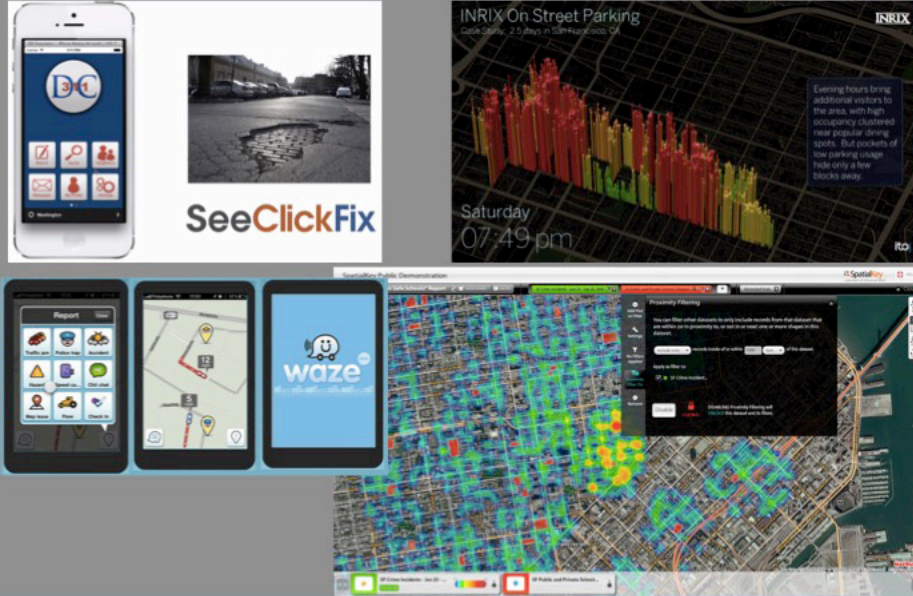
DC 311

Washington

SeeClickFix

INRIX On Street Parking

Case Study: 2.5 days in San Francisco, CA

INRIX

Evening hours bring additional visitors to the area, with high occupancy clustered near popular dining spots. But pockets of low parking usage hide only a few blocks away.

Saturday

07:49 pm

ito

Report

Close

Traffic jam

Police trap

Accident

Hazard

Speed cam

Chit chat

Map issue

Pave

Check in

12

5

waze

SpatialKey Public Demonstration

SpatialKey

Proximity Filtering

You can filter other datasets to only include records from that dataset that are within (or in proximity to, or not in) at least one or more shapes in this dataset.

Apply a filter to:

SF Crime Incidents

Disable

SF Crime Incidents - Jan 20...

SF Public and Private School...